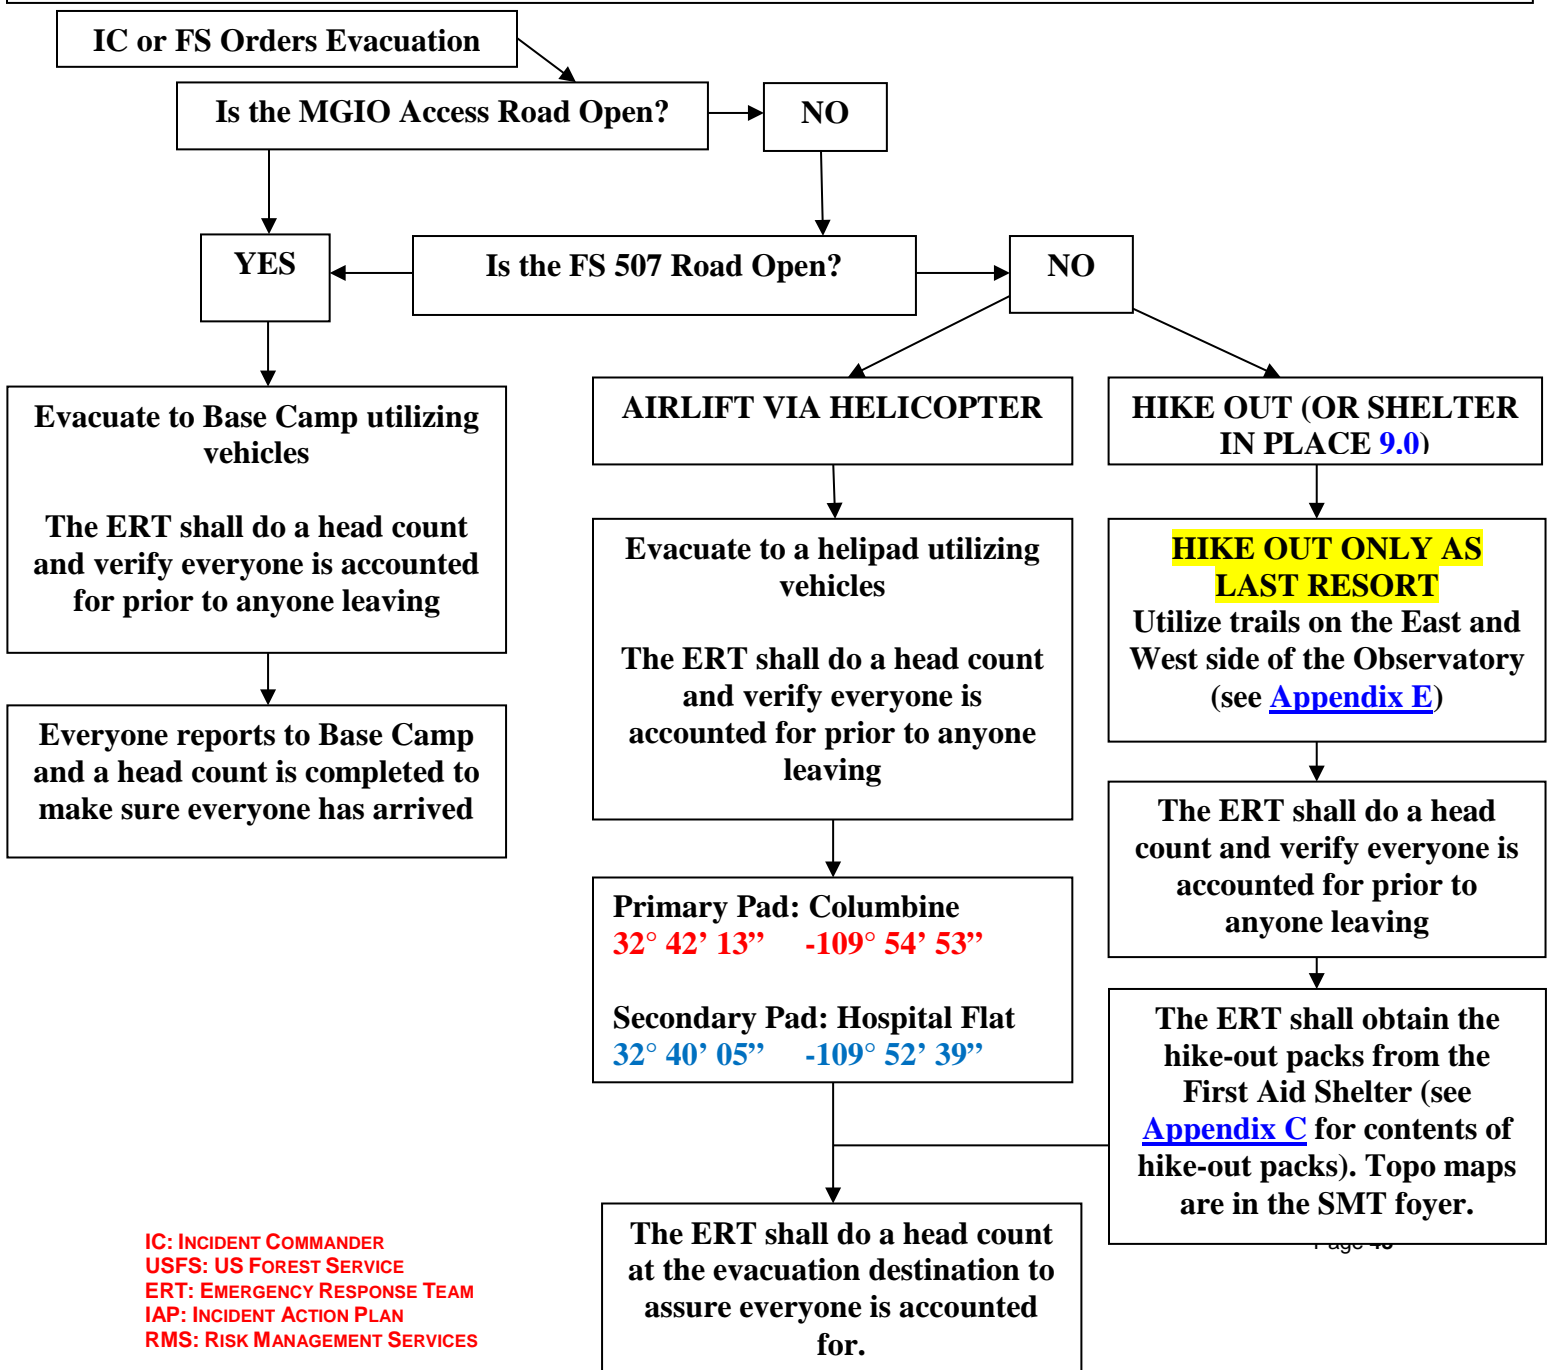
IC or FS Orders Evacuation

Is the MGIO Access Road Open?

NO

YES

Is the FS 507 Road Open?

NO

Evacuate to Base Camp utilizing vehicles

The ERT shall do a head count and verify everyone is accounted for prior to anyone leaving

Everyone reports to Base Camp and a head count is completed to make sure everyone has arrived

AIRLIFT VIA HELICOPTER

Evacuate to a helipad utilizing vehicles

The ERT shall do a head count and verify everyone is accounted for prior to anyone leaving

Primary Pad: Columbine
32° 42’ 13”   -109° 54’ 53”

Secondary Pad: Hospital Flat
32° 40’ 05”   -109° 52’ 39”

The ERT shall do a head count at the evacuation destination to assure everyone is accounted for.

HIKE OUT (OR SHELTER IN PLACE 9.0)

HIKE OUT ONLY AS LAST RESORT
Utilize trails on the East and West side of the Observatory (see Appendix E)

The ERT shall do a head count and verify everyone is accounted for prior to anyone leaving

The ERT shall obtain the hike-out packs from the First Aid Shelter (see Appendix C for contents of hike-out packs). Topo maps are in the SMT foyer.

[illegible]

IC: Incident Commander
USFS: US Forest Service
ERT: Emergency Response Team
IAP: Incident Action Plan
RMS: Risk Management Services